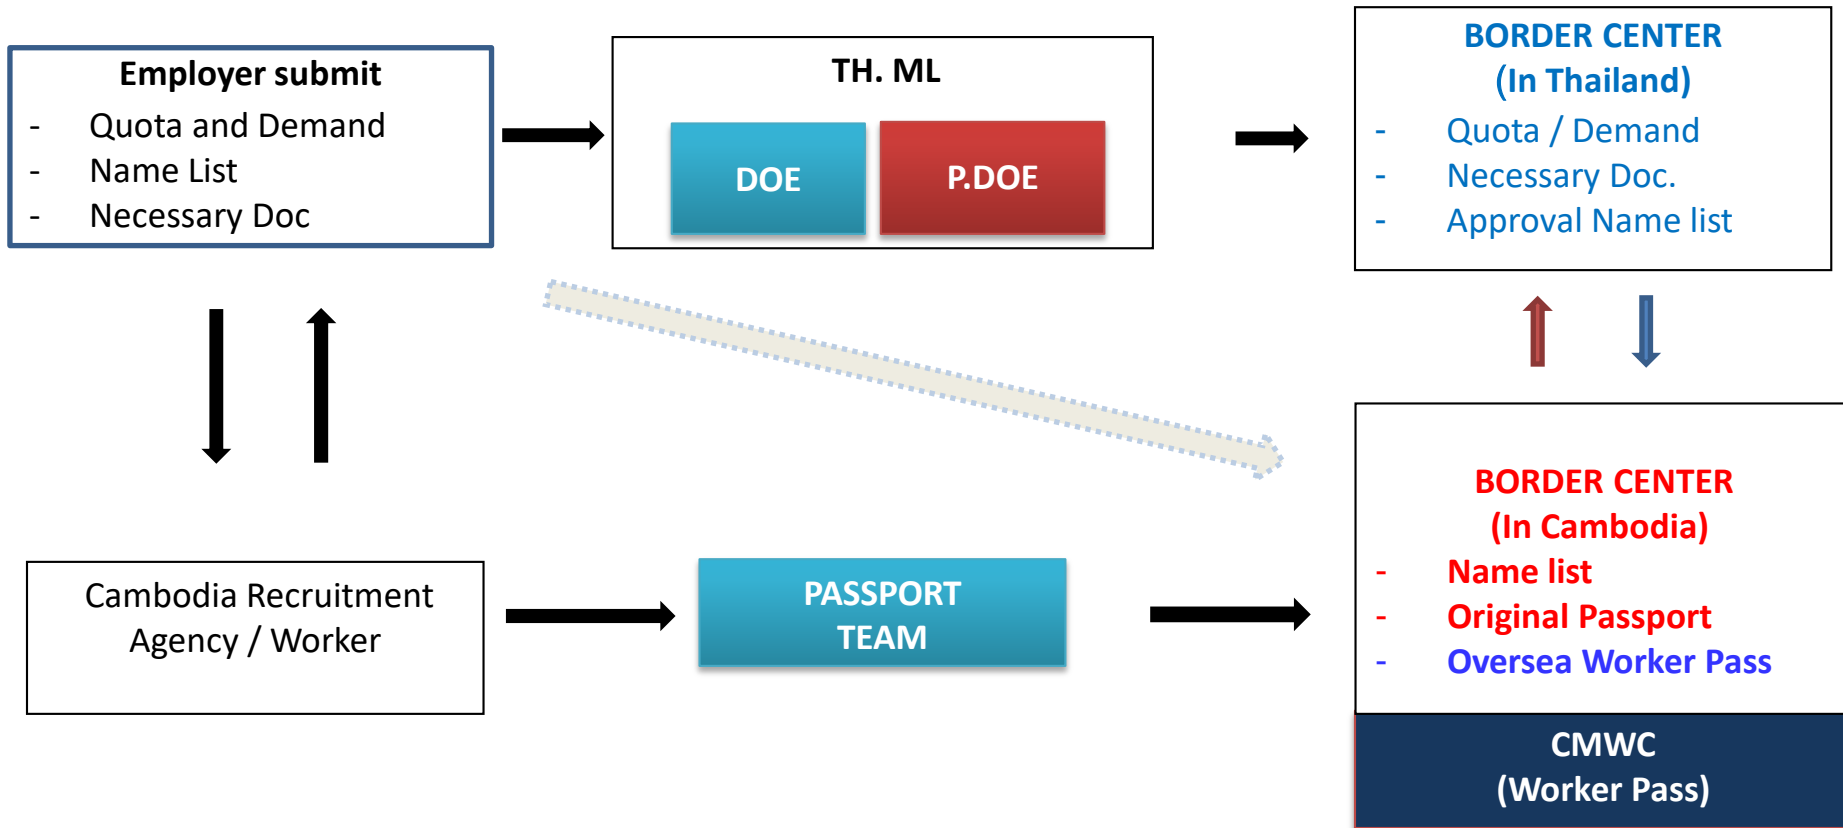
Employer submit
- Quota and Demand
- Name List
- Necessary Doc

TH. ML

DOE

P.DOE

BORDER CENTER
(In Thailand)
- Quota / Demand
- Necessary Doc.
- Approval Name list

Cambodia Recruitment Agency / Worker

PASSPORT TEAM

BORDER CENTER
(In Cambodia)
- Name list
- Original Passport
- Oversea Worker Pass

CMWC
(Worker Pass)